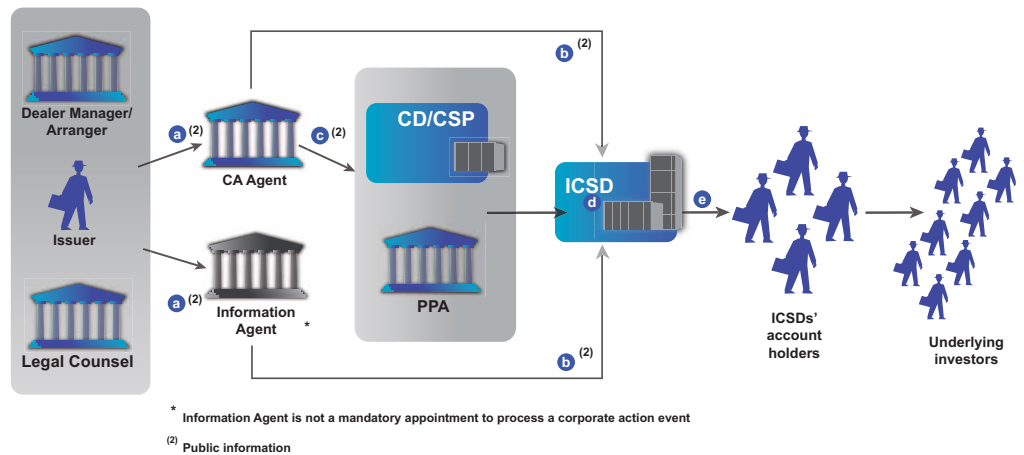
Dealer Manager/ Arranger

Issuer

Legal Counsel

a $^{(2)}$

CA Agent

a $^{(2)}$

Information Agent *

b $^{(2)}$

c $^{(2)}$

CD/CSP

PPA

ICSD

d

b $^{(2)}$

e

ICSDs' account holders

Underlying investors

* Information Agent is not a mandatory appointment to process a corporate action event

$^{(2)}$ Public information